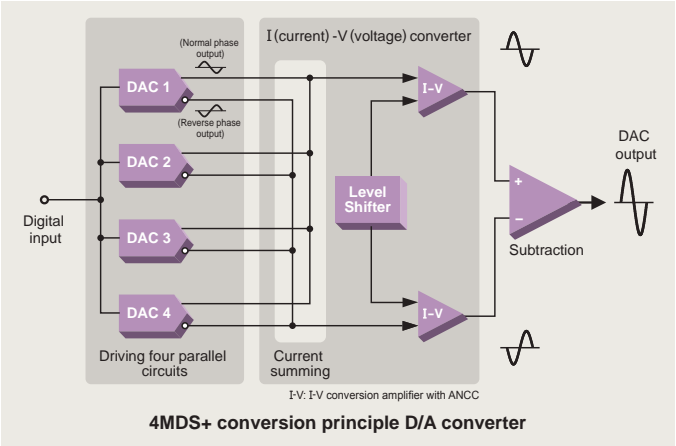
I (current) -V (voltage) converter

(Normal phase output)

DAC 1

(Reverse phase output)

DAC 2

DAC 3

DAC 4

Digital input

Level Shifter

I-V

I-V

+

–

DAC output

Subtraction

Driving four parallel circuits

Current summing

I-V: I-V conversion amplifier with ANCC

4MDS+ conversion principle D/A converter